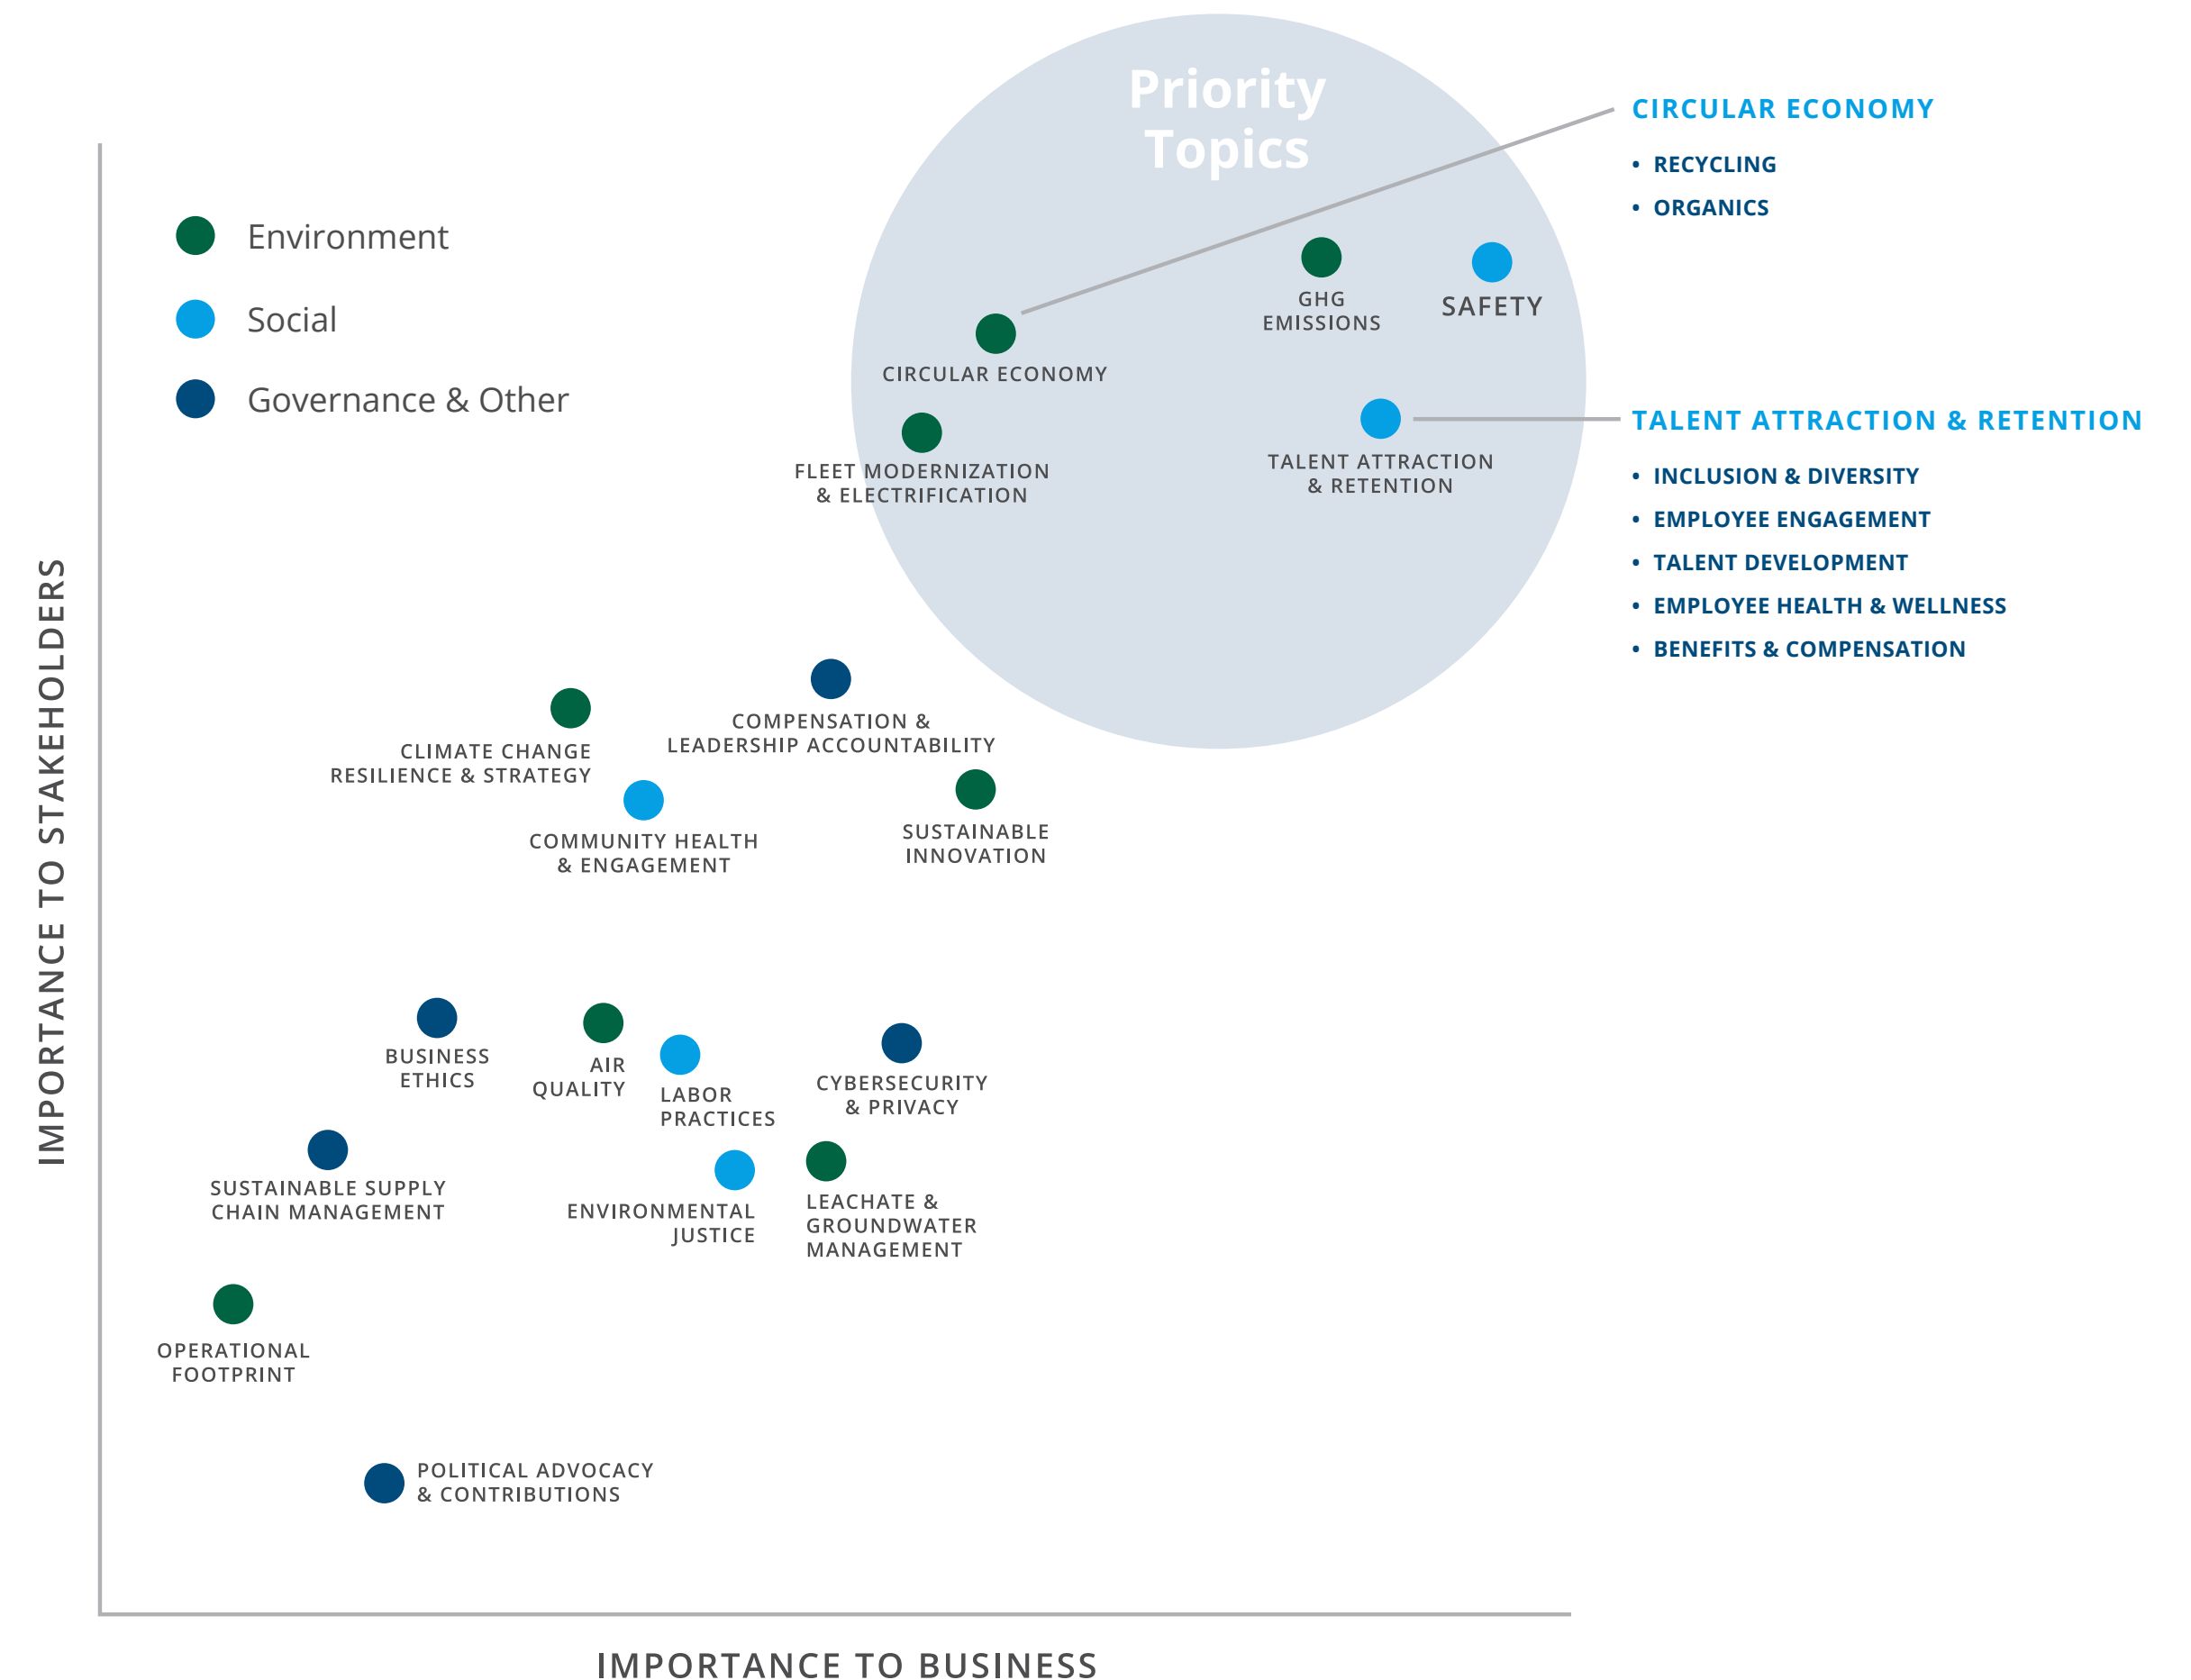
Priority Topics

CIRCULAR ECONOMY
• RECYCLING
• ORGANICS

Environment
Social
Governance & Other

GHG EMISSIONS
SAFETY
CIRCULAR ECONOMY
FLEET MODERNIZATION & ELECTRIFICATION
TALENT ATTRACTION & RETENTION

TALENT ATTRACTION & RETENTION
• INCLUSION & DIVERSITY
• EMPLOYEE ENGAGEMENT
• TALENT DEVELOPMENT
• EMPLOYEE HEALTH & WELLNESS
• BENEFITS & COMPENSATION

COMPENSATION & LEADERSHIP ACCOUNTABILITY
CLIMATE CHANGE RESILIENCE & STRATEGY
COMMUNITY HEALTH & ENGAGEMENT
SUSTAINABLE INNOVATION

BUSINESS ETHICS
AIR QUALITY
LABOR PRACTICES
CYBERSECURITY & PRIVACY
SUSTAINABLE SUPPLY CHAIN MANAGEMENT
ENVIRONMENTAL JUSTICE
LEACHATE & GROUNDWATER MANAGEMENT
OPERATIONAL FOOTPRINT
POLITICAL ADVOCACY & CONTRIBUTIONS

IMPORTANCE TO STAKEHOLDERS
IMPORTANCE TO BUSINESS